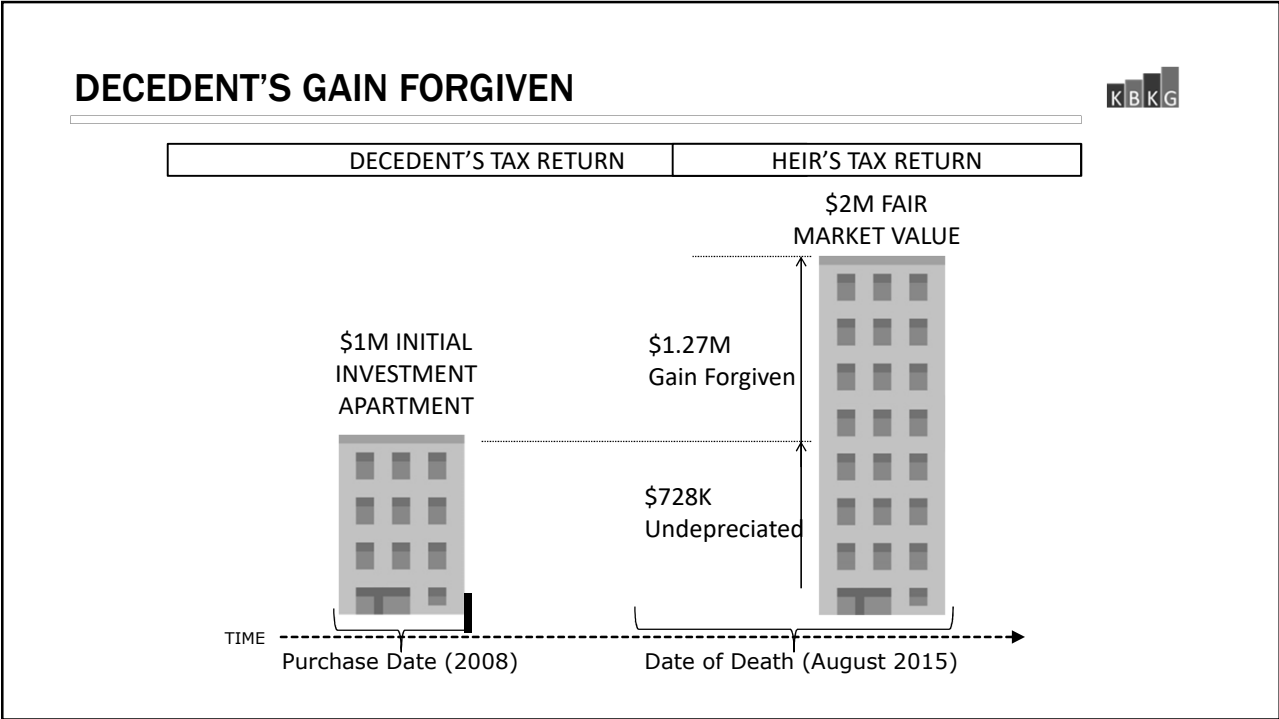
DECEDENT'S GAIN FORGIVEN

KBKG

| DECEDENT'S TAX RETURN | HEIR'S TAX RETURN |
|---|---|

$2M FAIR MARKET VALUE

$1M INITIAL INVESTMENT APARTMENT

$1.27M Gain Forgiven

$728K Undepreciated

TIME

Purchase Date (2008)

Date of Death (August 2015)